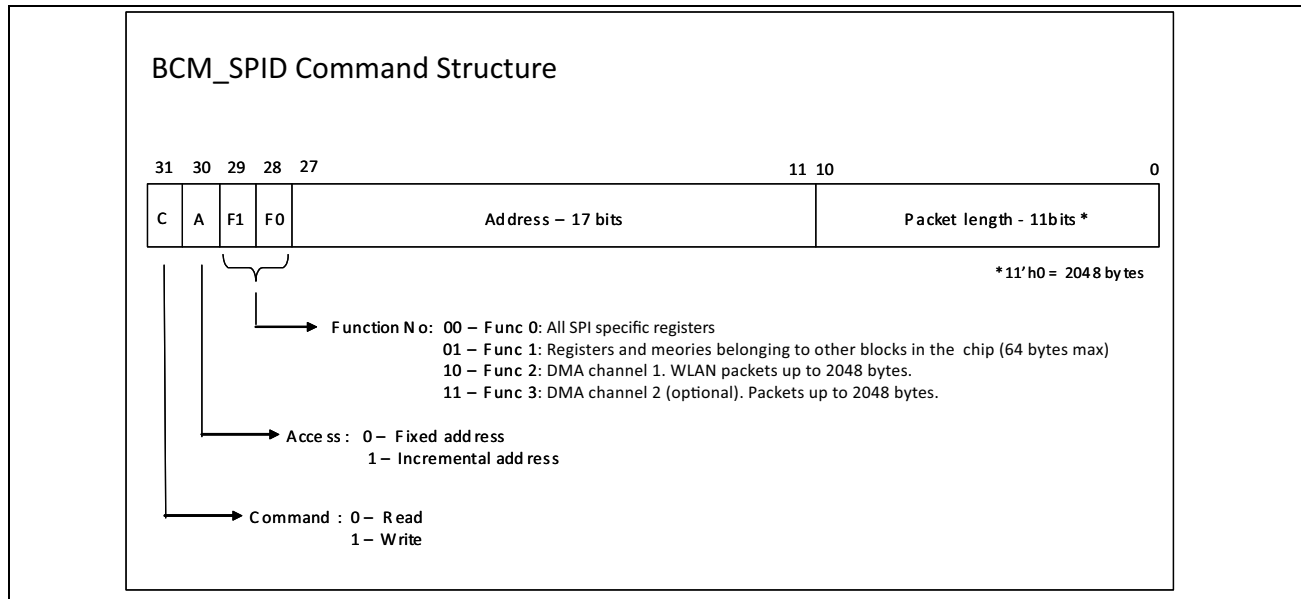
BCM_SPID Command Structure

31 30 29 28 27 11 10 0

| C | A | F1 | F0 | Address – 17 bits | Packet length - 11bits * |
|---|---|---|---|---|---|

* 11'h0 = 2048 bytes

Function No: 00 – Func 0: All SPI specific registers
01 – Func 1: Registers and meories belonging to other blocks in the chip (64 bytes max)
10 – Func 2: DMA channel 1. WLAN packets up to 2048 bytes.
11 – Func 3: DMA channel 2 (optional). Packets up to 2048 bytes.

Access: 0 – Fixed address
1 – Incremental address

Command : 0 – Read
1 – Write